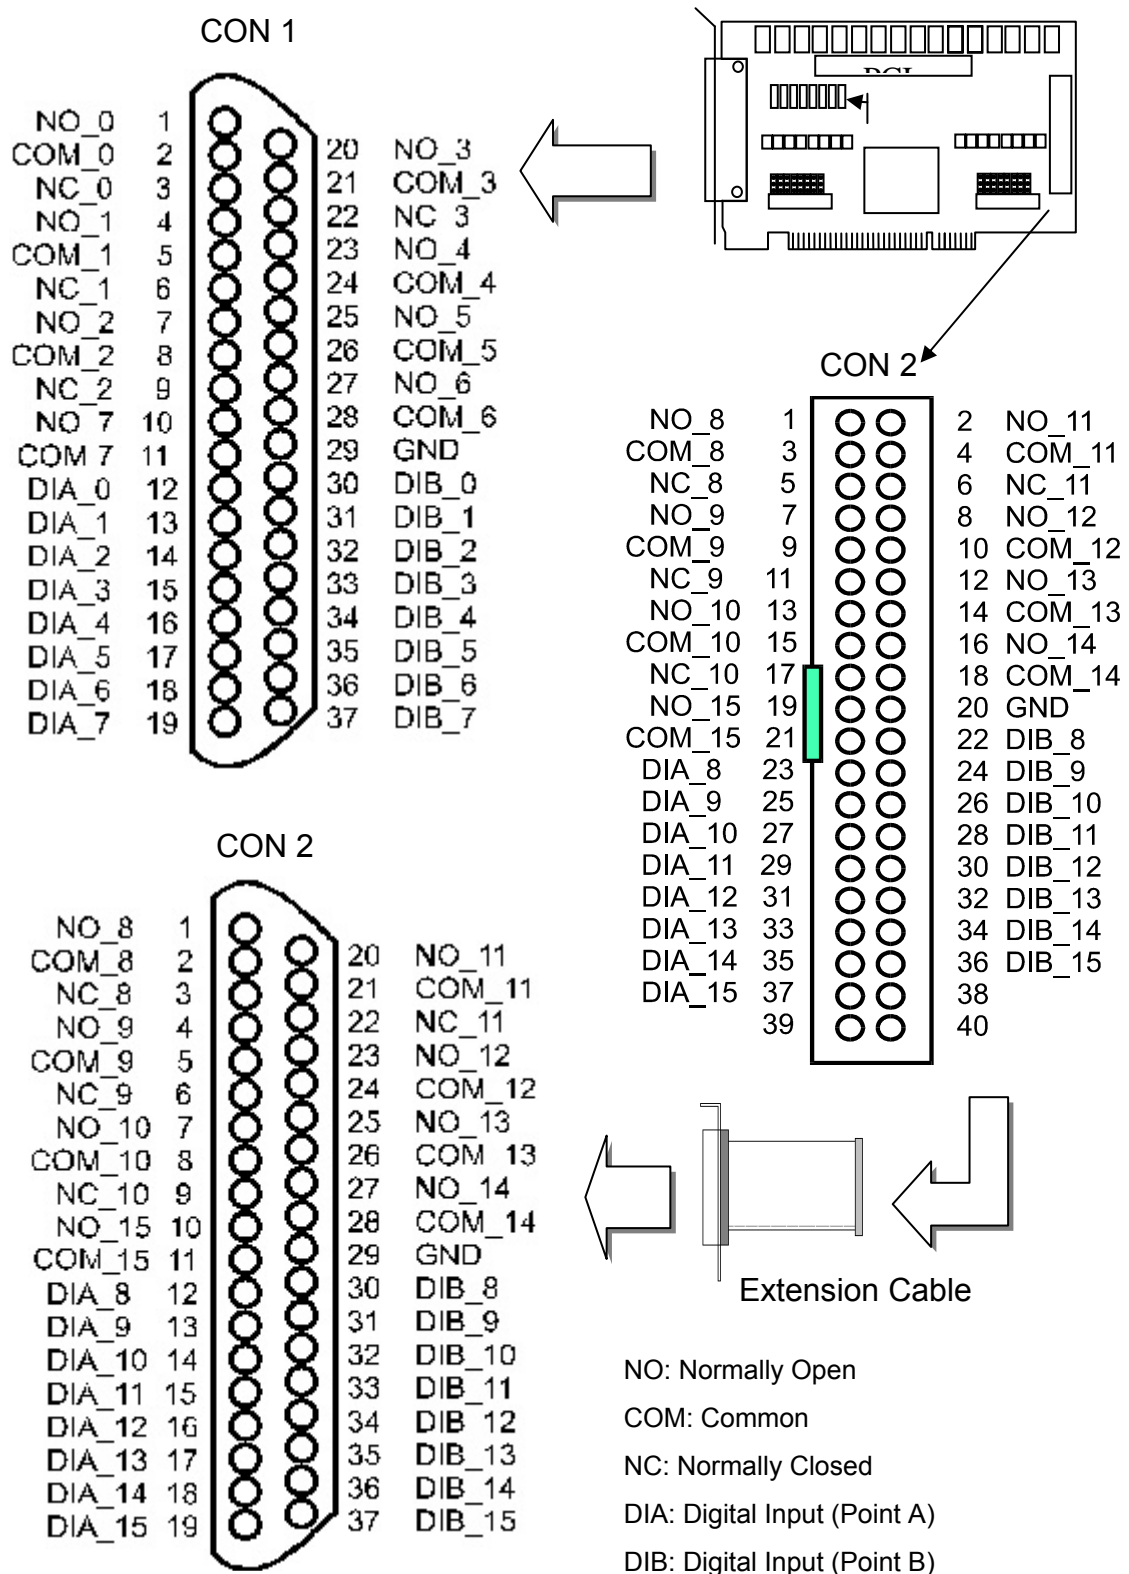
CON 1

NO_0 1
COM_0 2
NC_0 3
NO_1 4
COM_1 5
NC_1 6
NO_2 7
COM_2 8
NC_2 9
NO_7 10
COM 7 11
DIA_0 12
DIA_1 13
DIA_2 14
DIA_3 15
DIA_4 16
DIA_5 17
DIA_6 18
DIA_7 19

20 NO_3
21 COM_3
22 NC_3
23 NO_4
24 COM_4
25 NO_5
26 COM_5
27 NO_6
28 COM_6
29 GND
30 DIB_0
31 DIB_1
32 DIB_2
33 DIB_3
34 DIB_4
35 DIB_5
36 DIB_6
37 DIB_7

PCI

CON 2

NO_8 1
COM_8 3
NC_8 5
NO_9 7
COM_9 9
NC_9 11
NO_10 13
COM_10 15
NC_10 17
NO_15 19
COM_15 21
DIA_8 23
DIA_9 25
DIA_10 27
DIA_11 29
DIA_12 31
DIA_13 33
DIA_14 35
DIA_15 37
39

2 NO_11
4 COM_11
6 NC_11
8 NO_12
10 COM_12
12 NO_13
14 COM_13
16 NO_14
18 COM_14
20 GND
22 DIB_8
24 DIB_9
26 DIB_10
28 DIB_11
30 DIB_12
32 DIB_13
34 DIB_14
36 DIB_15
38
40

CON 2

NO_8 1
COM_8 2
NC_8 3
NO_9 4
COM_9 5
NC_9 6
NO_10 7
COM_10 8
NC_10 9
NO_15 10
COM_15 11
DIA_8 12
DIA_9 13
DIA_10 14
DIA_11 15
DIA_12 16
DIA_13 17
DIA_14 18
DIA_15 19

20 NO_11
21 COM_11
22 NC_11
23 NO_12
24 COM_12
25 NO_13
26 COM_13
27 NO_14
28 COM_14
29 GND
30 DIB_8
31 DIB_9
32 DIB_10
33 DIB_11
34 DIB_12
35 DIB_13
36 DIB_14
37 DIB_15

Extension Cable

NO: Normally Open
COM: Common
NC: Normally Closed
DIA: Digital Input (Point A)
DIB: Digital Input (Point B)